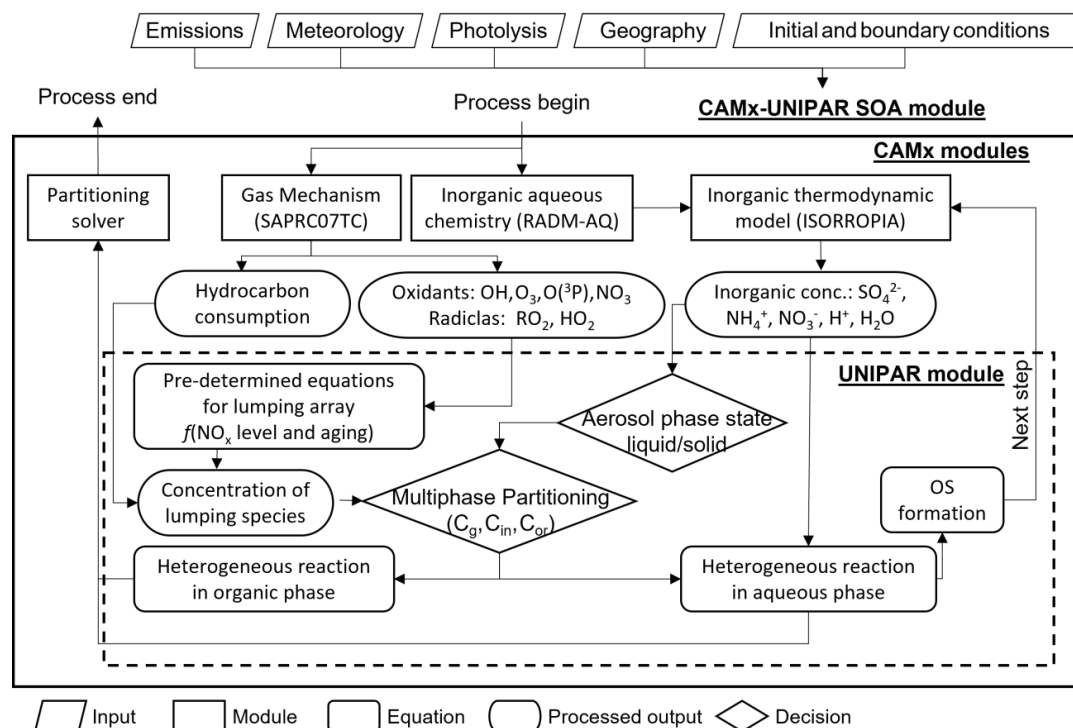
Emissions

Meteorology

Photolysis

Geography

Initial and boundary conditions

Process end

Process begin

CAMx-UNIPAR SOA module

CAMx modules

Partitioning solver

Gas Mechanism (SAPRC07TC)

Inorganic aqueous chemistry (RADM-AQ)

Inorganic thermodynamic model (ISORROPIA)

Hydrocarbon consumption

Oxidants: OH, $O_3$, $O(^3P)$, $NO_3$ Radiclas: $RO_2$, $HO_2$

Inorganic conc.: $SO_4^{2-}$, $NH_4^+$, $NO_3^-$, $H^+$, $H_2O$

UNIPAR module

Next step

Pre-determined equations for lumping array $f$($NO_x$ level and aging)

Aerosol phase state liquid/solid

Concentration of lumping species

Multiphase Partitioning ($C_g$, $C_{in}$, $C_{or}$)

OS formation

Heterogeneous reaction in organic phase

Heterogeneous reaction in aqueous phase

Input

Module

Equation

Processed output

Decision